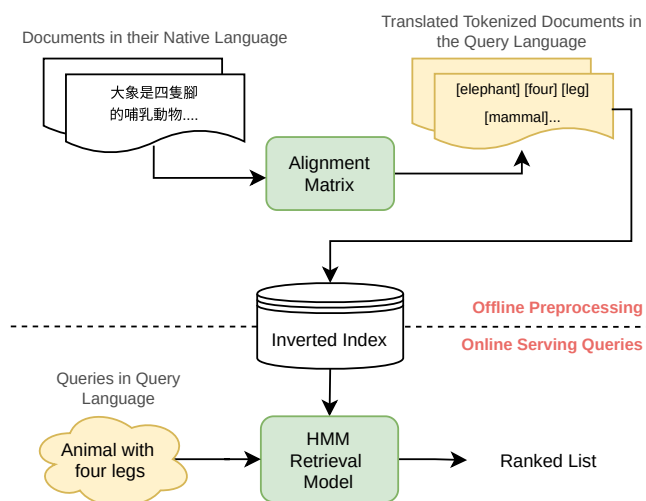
Documents in their Native Language

大象是四隻腳的哺乳動物....

Translated Tokenized Documents in the Query Language

[elephant] [four] [leg] [mammal]...

Alignment Matrix

Inverted Index

Offline Preprocessing

Online Serving Queries

Queries in Query Language

Animal with four legs

HMM Retrieval Model

Ranked List